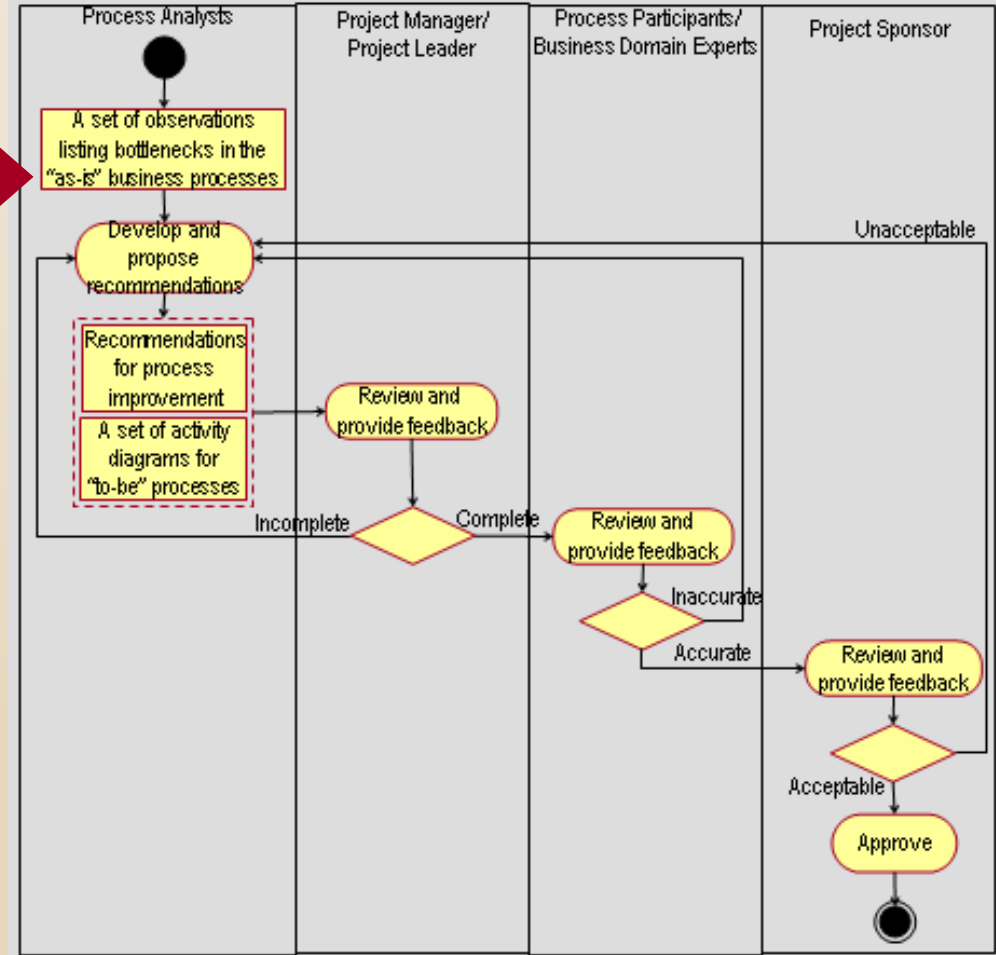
Process Analysts

Project Manager/ Project Leader

Process Participants/ Business Domain Experts

Project Sponsor

A set of observations listing bottlenecks in the “as-is” business processes

Develop and propose recommendations

Unacceptable

Recommendations for process improvement

A set of activity diagrams for “to-be” processes

Review and provide feedback

Incomplete

Complete

Review and provide feedback

Inaccurate

Accurate

Review and provide feedback

Acceptable

Approve